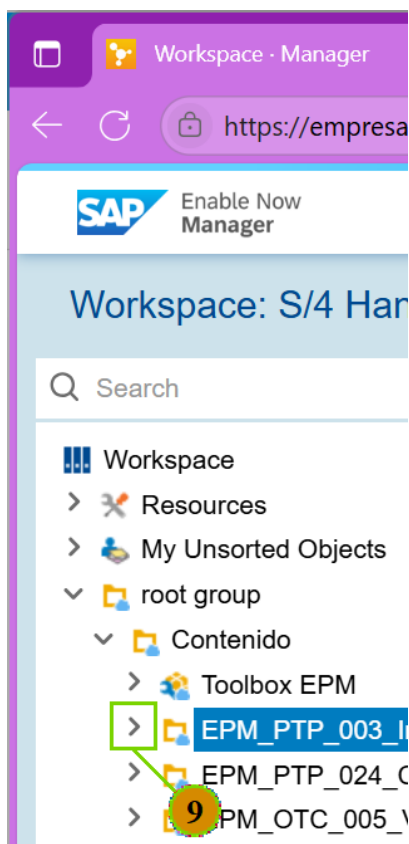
Workspace · Manager

https://empresa

SAP Enable Now Manager

Workspace: S/4 Han

Search

Workspace
Resources
My Unsorted Objects
root group
Contenido
Toolbox EPM
EPM_PTP_003_I
EPM_PTP_024_C
9
PM_OTC_005_V